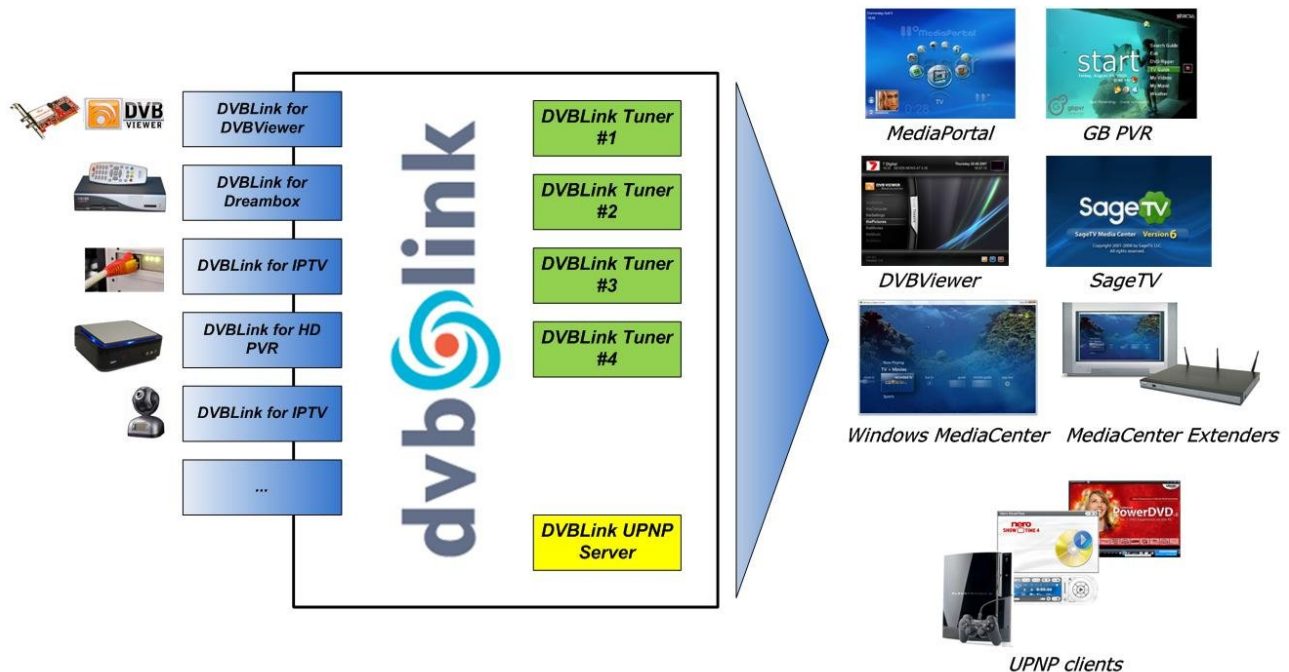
DVB VIEWER

DVBLink for DVBViewer

DVBLink for Dreambox

DVBLink for IPTV

DVBLink for HD PVR

DVBLink for IPTV

...

dvblink

DVBLink Tuner #1

DVBLink Tuner #2

DVBLink Tuner #3

DVBLink Tuner #4

DVBLink UPNP Server

MediaPortal

start

GB PVR

DVBViewer

SageTV

SageTV Media Center Version 6

SageTV

Windows MediaCenter

MediaCenter Extenders

nero SHOWTIME 4

PowerDVD

UPNP clients